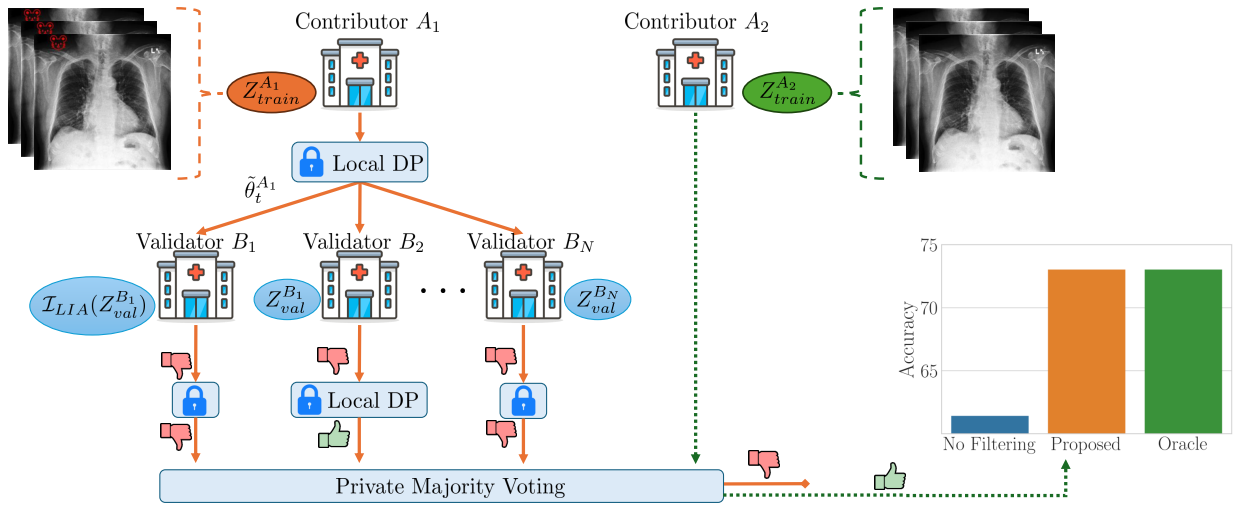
Contributor $A_1$

Contributor $A_2$

$Z_{train}^{A_1}$

$Z_{train}^{A_2}$

Local DP

$\tilde{\theta}_t^{A_1}$

Validator $B_1$

Validator $B_2$

Validator $B_N$

$\mathcal{I}_{LIA}(Z_{val}^{B_1})$

$Z_{val}^{B_1}$

$\cdots$

$Z_{val}^{B_N}$

Local DP

Private Majority Voting

75

70

65

Accuracy

No Filtering

Proposed

Oracle